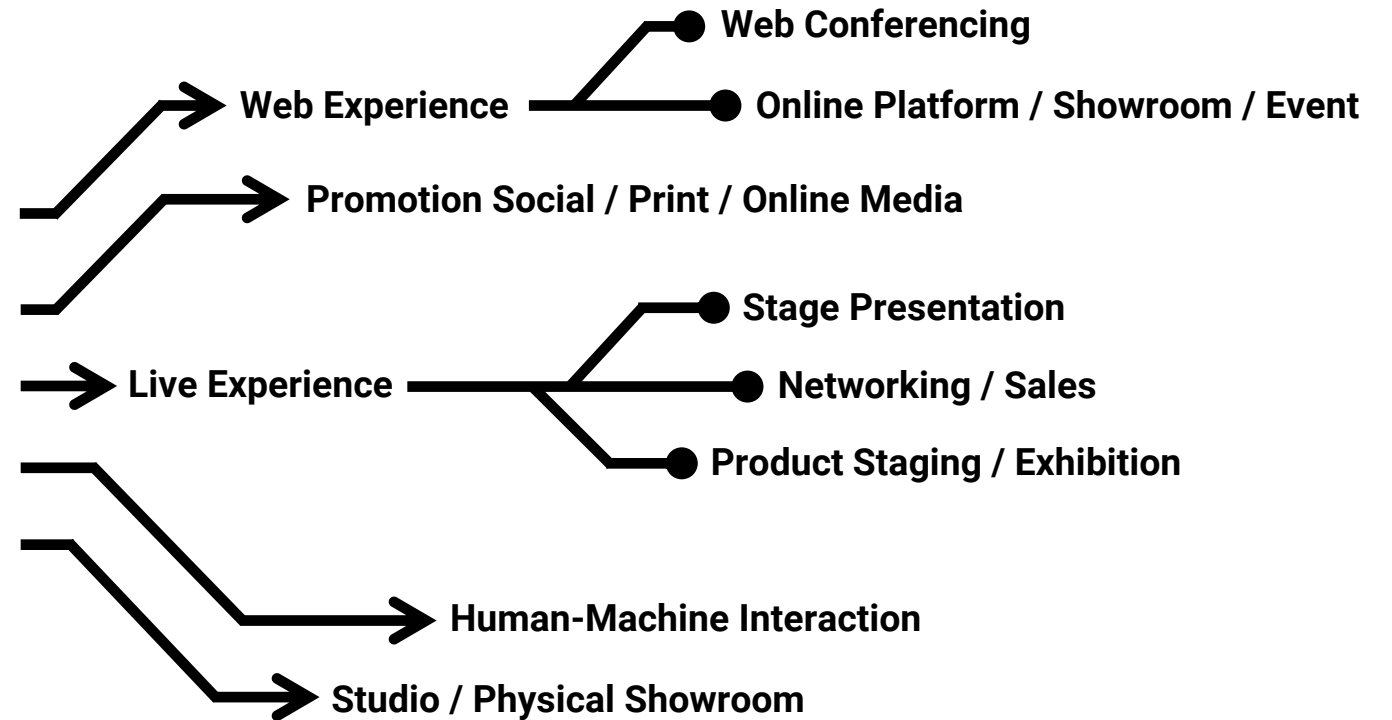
Web Conferencing

Web Experience

Online Platform / Showroom / Event

Promotion Social / Print / Online Media

Stage Presentation

Live Experience

Networking / Sales

Product Staging / Exhibition

Human-Machine Interaction

Studio / Physical Showroom